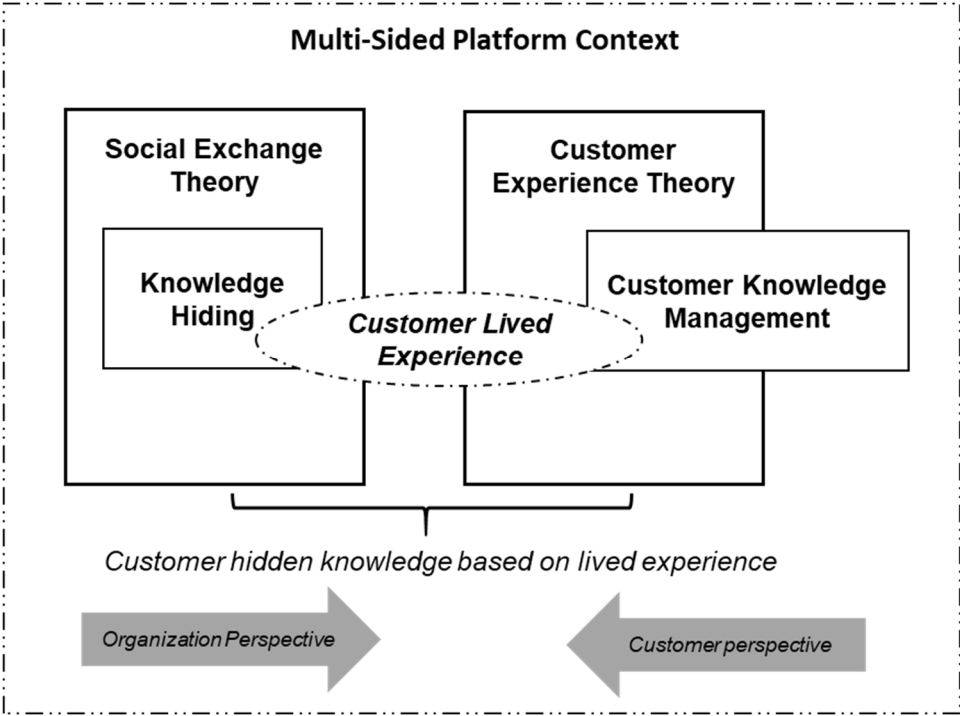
Multi-Sided Platform Context

Social Exchange Theory

Knowledge Hiding

Customer Experience Theory

Customer Knowledge Management

Customer Lived Experience

Customer hidden knowledge based on lived experience

Organization Perspective

Customer perspective